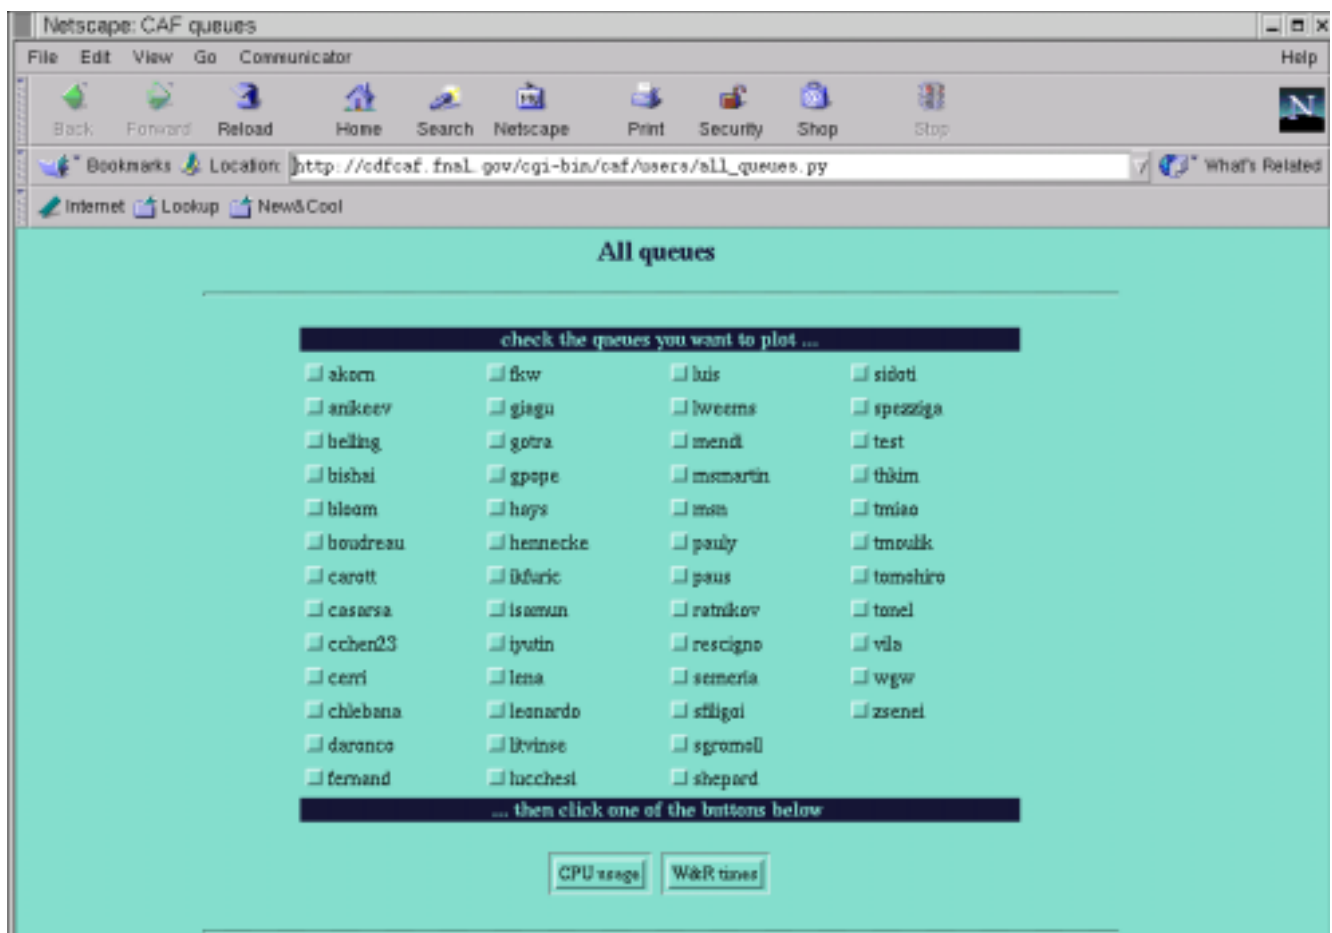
Netscape: CAF queues

File Edit View Go Communicator Help

Back Forward Reload Home Search Netscape Print Security Shop Stop

Bookmarks Location: http://cdfcaf.fnal.gov/cgi-bin/caf/users/all_queues.py What's Related

Internet Lookup New&Cool

All queues

check the queues you want to plot ...

| | | | |
|---|---|---|---|
| akorn | fkw | luis | sidoti |
| anikeev | giagu | lweems | spezziga |
| belling | gotra | mendi | test |
| bishai | gpope | msmartin | thkim |
| bloom | hays | msn | tmiao |
| boudreau | hennecke | pauly | tmoulik |
| carott | ikfuric | paus | tomohiro |
| casarsa | isamun | ratnikov | tonel |
| cchen23 | iyutin | rescigno | vila |
| cerri | lena | semeria | wgw |
| chlebana | leonardo | sfiligoi | zsenei |
| daronco | litvinse | sgromoll | |
| fernand | lucchesi | shepard | |

... then click one of the buttons below

CPU usage W&R times